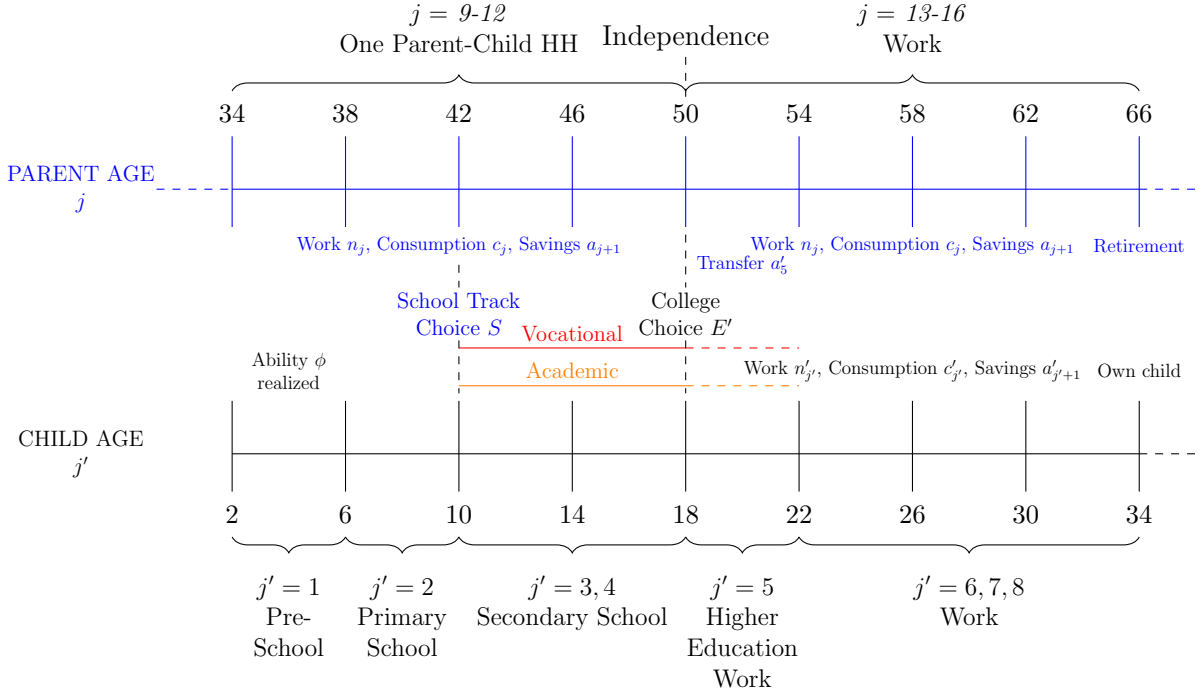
$j$ = 9-12
One Parent-Child HH

Independence

$j$ = 13-16
Work

34 38 42 46 50 54 58 62 66

PARENT AGE
$j$

Work $n_j$, Consumption $c_j$, Savings $a_{j+1}$

Transfer $a'_5$

Work $n_j$, Consumption $c_j$, Savings $a_{j+1}$

Retirement

School Track
Choice $S$

College
Choice $E'$

Vocational

Academic

Ability $\phi$
realized

Work $n'_{j'}$, Consumption $c'_{j'}$, Savings $a'_{j'+1}$

Own child

CHILD AGE
$j'$

2 6 10 14 18 22 26 30 34

$j' = 1$
Pre-
School

$j' = 2$
Primary
School

$j' = 3, 4$
Secondary School

$j' = 5$
Higher
Education
Work

$j' = 6, 7, 8$
Work